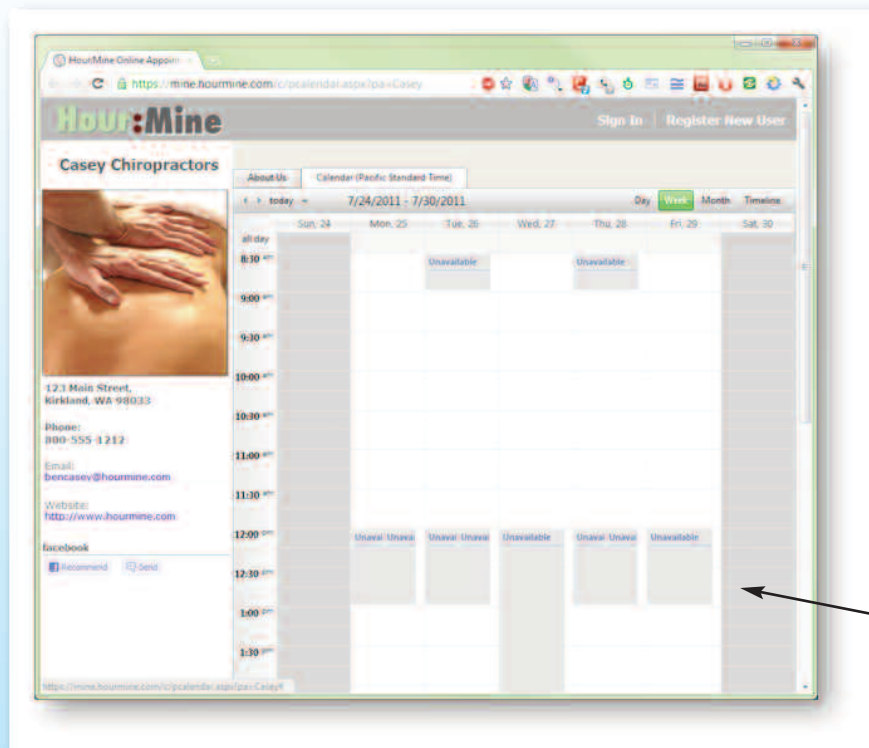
HourMine Online Appoin

https://mine.hourmine.com/c/pcalendar.aspx?pa=Casey

Hour:Mine

Sign In | Register New User

Casey Chiropractors

About Us | Calendar (Pacific Standard Time)

today 7/24/2011 - 7/30/2011

Day | Week | Month | Timeline

| | Sun, 24 | Mon, 25 | Tue, 26 | Wed, 27 | Thu, 28 | Fri, 29 | Sat, 30 |
|---|---|---|---|---|---|---|---|
| all day | | | | | | | |
| 8:30 am | | | Unavailable | | Unavailable | | |
| 9:00 am | | | | | | | |
| 9:30 am | | | | | | | |
| 10:00 am | | | | | | | |
| 10:30 am | | | | | | | |
| 11:00 am | | | | | | | |
| 11:30 am | | | | | | | |
| 12:00 pm | | Unavai Unava | Unavai Unavai | Unavailable | Unavai Unava | Unavailable | |
| 12:30 pm | | | | | | | |
| 1:00 pm | | | | | | | |
| 1:30 pm | | | | | | | |

123 Main Street, Kirkland, WA 98033

Phone: 800-555-1212

Email: bencasey@hourmine.com

Website: http://www.hourmine.com

facebook

Recommend Send

https://mine.hourmine.com/c/pcalendar.aspx?pa=Casey#